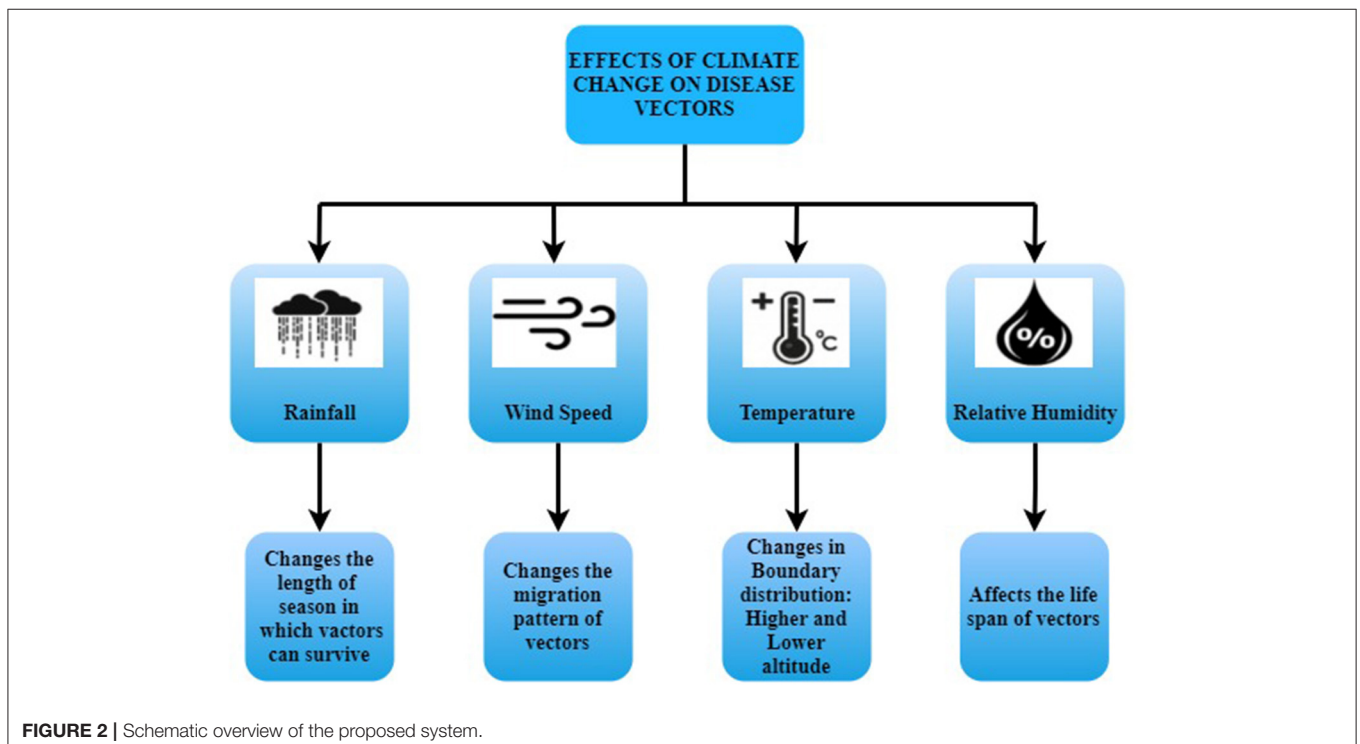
EFFECTS OF CLIMATE CHANGE ON DISEASE VECTORS

+ – °C

%

Rainfall

Wind Speed

Temperature

Relative Humidity

Changes the length of season in which vactors can survive

Changes the migration pattern of vectors

Changes in Boundary distribution: Higher and Lower altitude

Affects the life span of vectors

**FIGURE 2 |** Schematic overview of the proposed system.